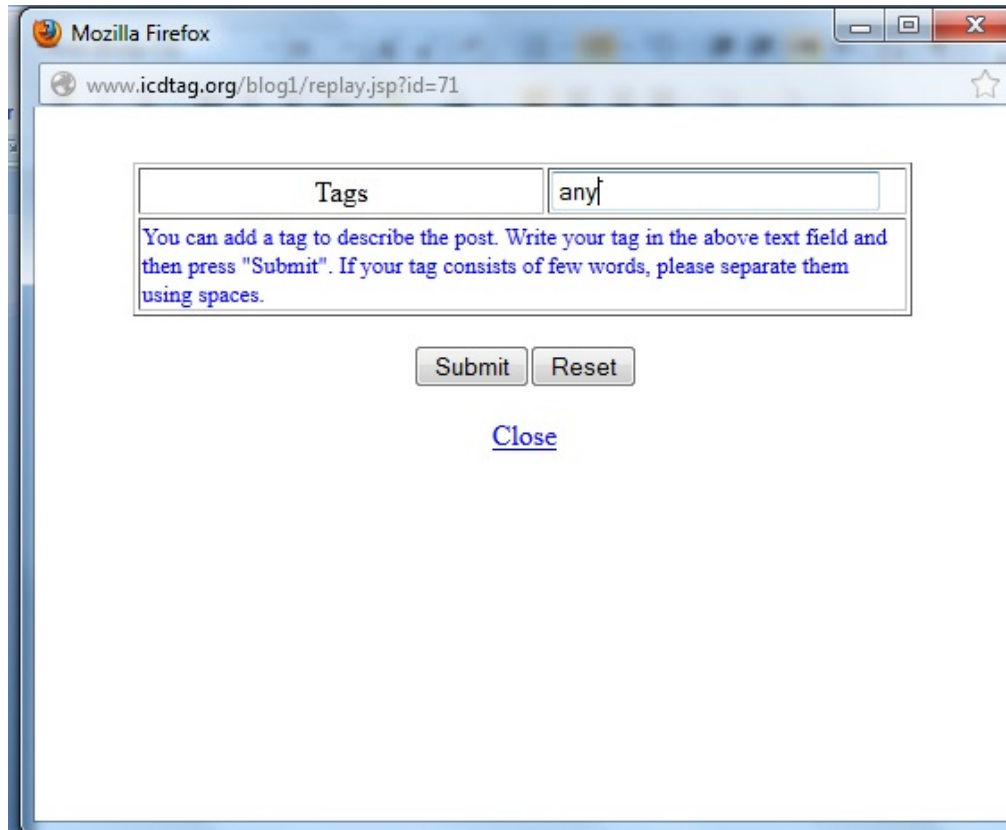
Mozilla Firefox

www.icdtag.org/blog1/replay.jsp?id=71

| Tags | any |
|---|---|
| You can add a tag to describe the post. Write your tag in the above text field and then press "Submit". If your tag consists of few words, please separate them using spaces. | |

Submit Reset

Close